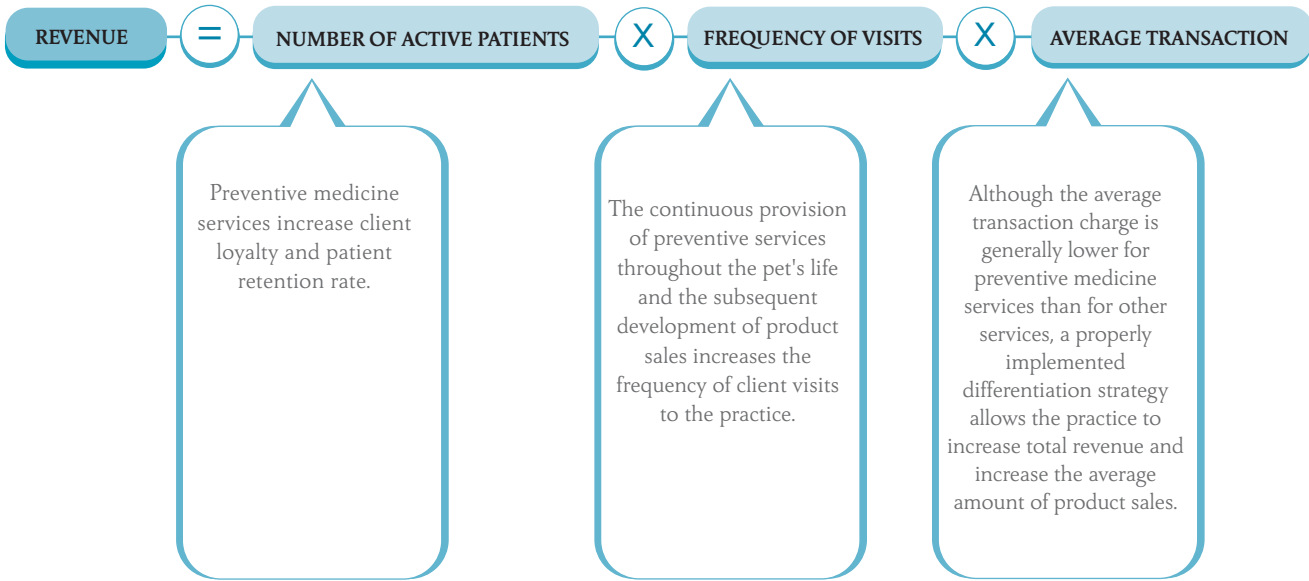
REVENUE = NUMBER OF ACTIVE PATIENTS X FREQUENCY OF VISITS X AVERAGE TRANSACTION

Preventive medicine services increase client loyalty and patient retention rate.

The continuous provision of preventive services throughout the pet's life and the subsequent development of product sales increases the frequency of client visits to the practice.

Although the average transaction charge is generally lower for preventive medicine services than for other services, a properly implemented differentiation strategy allows the practice to increase total revenue and increase the average amount of product sales.